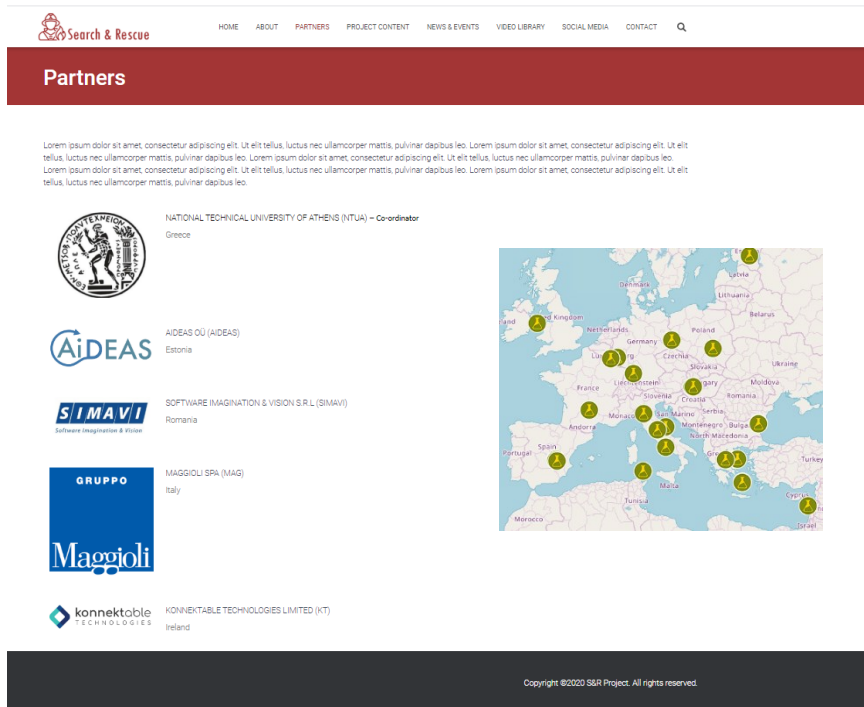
Search & Rescue

HOME ABOUT PARTNERS PROJECT CONTENT NEWS & EVENTS VIDEO LIBRARY SOCIAL MEDIA CONTACT

Partners

Lorem ipsum dolor sit amet, consectetur adipiscing elit. Ut elit tellus, luctus nec ullamcorper mattis, pulvinar dapibus leo. Lorem ipsum dolor sit amet, consectetur adipiscing elit. Ut elit tellus, luctus nec ullamcorper mattis, pulvinar dapibus leo. Lorem ipsum dolor sit amet, consectetur adipiscing elit. Ut elit tellus, luctus nec ullamcorper mattis, pulvinar dapibus leo. Lorem ipsum dolor sit amet, consectetur adipiscing elit. Ut elit tellus, luctus nec ullamcorper mattis, pulvinar dapibus leo. Lorem ipsum dolor sit amet, consectetur adipiscing elit. Ut elit tellus, luctus nec ullamcorper mattis, pulvinar dapibus leo.

ΕΘΝΙΚΟΝ ΜΕΤΣΟΒΙΟΝ ΠΟΛΥΤΕΧΝΕΙΟΝ

NATIONAL TECHNICAL UNIVERSITY OF ATHENS (NTUA) – Co-ordinator
Greece

AiDEAS

AIDEAS OÜ (AIDEAS)
Estonia

SIMAVI
Software Imagination & Vision

SOFTWARE IMAGINATION & VISION S.R.L (SIMAVI)
Romania

GRUPPO
Maggioli

MAGGIOLI SPA (MAG)
Italy

konnektable TECHNOLOGIES

KONNEKTABLE TECHNOLOGIES LIMITED (KT)
Ireland

Latvia Denmark Lithuania United Kingdom Belarus Netherlands Poland Germany Czechia Slovakia Ukraine France Liechtenstein Hungary Moldova Slovenia Croatia Romania Andorra Monaco San Marino Serbia Montenegro Bulgaria North Macedonia Spain Portugal Turkey Malta Tunisia Cyprus Morocco Israel

Copyright ©2020 S&R Project. All rights reserved.